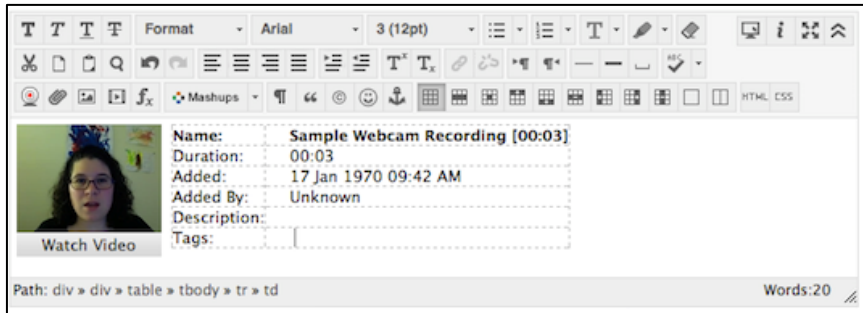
T T T T Format Arial 3 (12pt)

Mashups ¶ HTML CSS

Watch Video

| Name: | Sample Webcam Recording [00:03] |
|---|---|
| Duration: | 00:03 |
| Added: | 17 Jan 1970 09:42 AM |
| Added By: | Unknown |
| Description: | |
| Tags: | |

Path: div » div » table » tbody » tr » td

Words:20